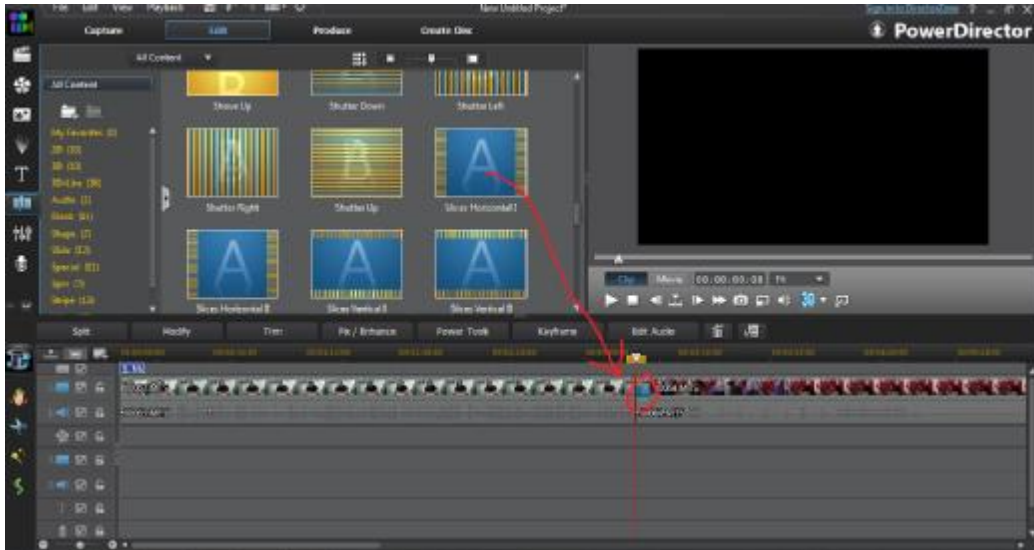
File Edit View Playback

New Untitled Project*

Sign in to DirectorZone

Capture Edit Produce Create Disc

PowerDirector

All Content

All Content

My Favorites (0)
2D (33)
3D (33)
3D-Like (38)
Audio (1)
Block (61)
Shape (2)
Slide (12)
Special (11)
Spin (5)
Wipe (13)

Shove Up
Shutter Down
Shutter Left
Shutter Right
Shutter Up
Slices Horizontal I
Slices Horizontal II
Slices Vertical I
Slices Vertical II

Clip Movie 00:00:00:00 Fit

Split Modify Trim Fix / Enhance Power Tools Keyframe Edit Audio